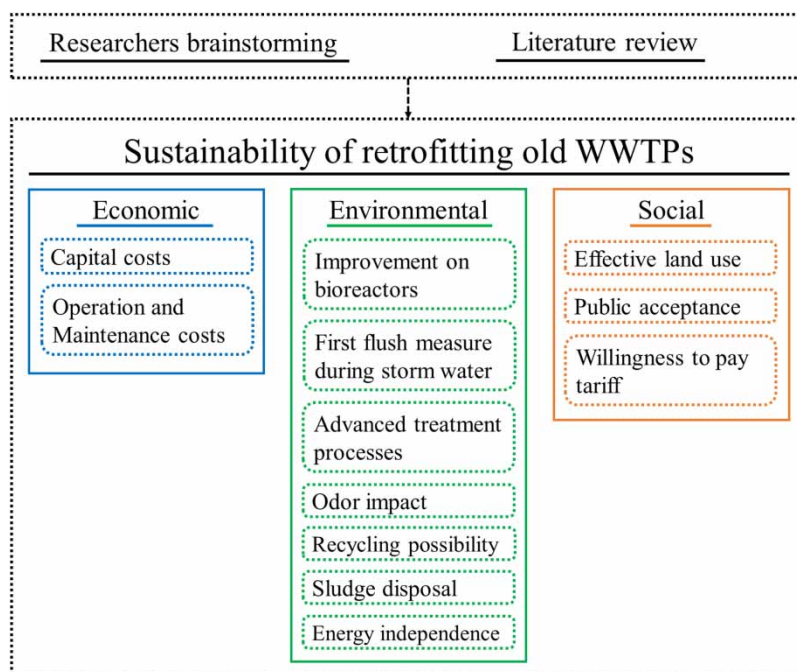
Researchers brainstorming

Literature review

Sustainability of retrofitting old WWTPs

Economic

Capital costs

Operation and Maintenance costs

Environmental

Improvement on bioreactors

First flush measure during storm water

Advanced treatment processes

Odor impact

Recycling possibility

Sludge disposal

Energy independence

Social

Effective land use

Public acceptance

Willingness to pay tariff